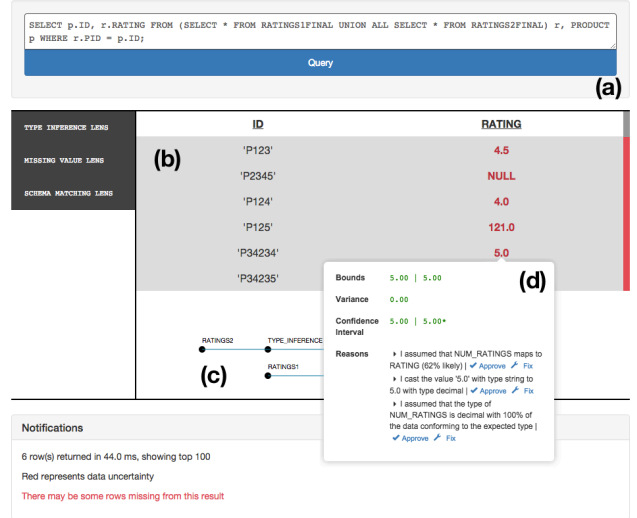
SELECT p.ID, r.RATING FROM (SELECT * FROM RATINGS1FINAL UNION ALL SELECT * FROM RATINGS2FINAL) r, PRODUCT p WHERE r.PID = p.ID;

Query

(a)

TYPE INFERENCE LENS

MISSING VALUE LENS

SCHEMA MATCHING LENS

(b)

| ID | RATING |
|---|---|
| 'P123' | 4.5 |
| 'P2345' | NULL |
| 'P124' | 4.0 |
| 'P125' | 121.0 |
| 'P34234' | 5.0 |
| 'P34235' | |

(d)

Bounds 5.00 | 5.00

Variance 0.00

Confidence Interval 5.00 | 5.00*

Reasons
I assumed that NUM_RATINGS maps to RATING (62% likely) | Approve Fix
I cast the value '5.0' with type string to 5.0 with type decimal | Approve Fix
I assumed that the type of NUM_RATINGS is decimal with 100% of the data conforming to the expected type | Approve Fix

RATINGS2

TYPE_INFERENCE

RATINGS1

(c)

Notifications

6 row(s) returned in 44.0 ms, showing top 100

Red represents data uncertainty

There may be some rows missing from this result